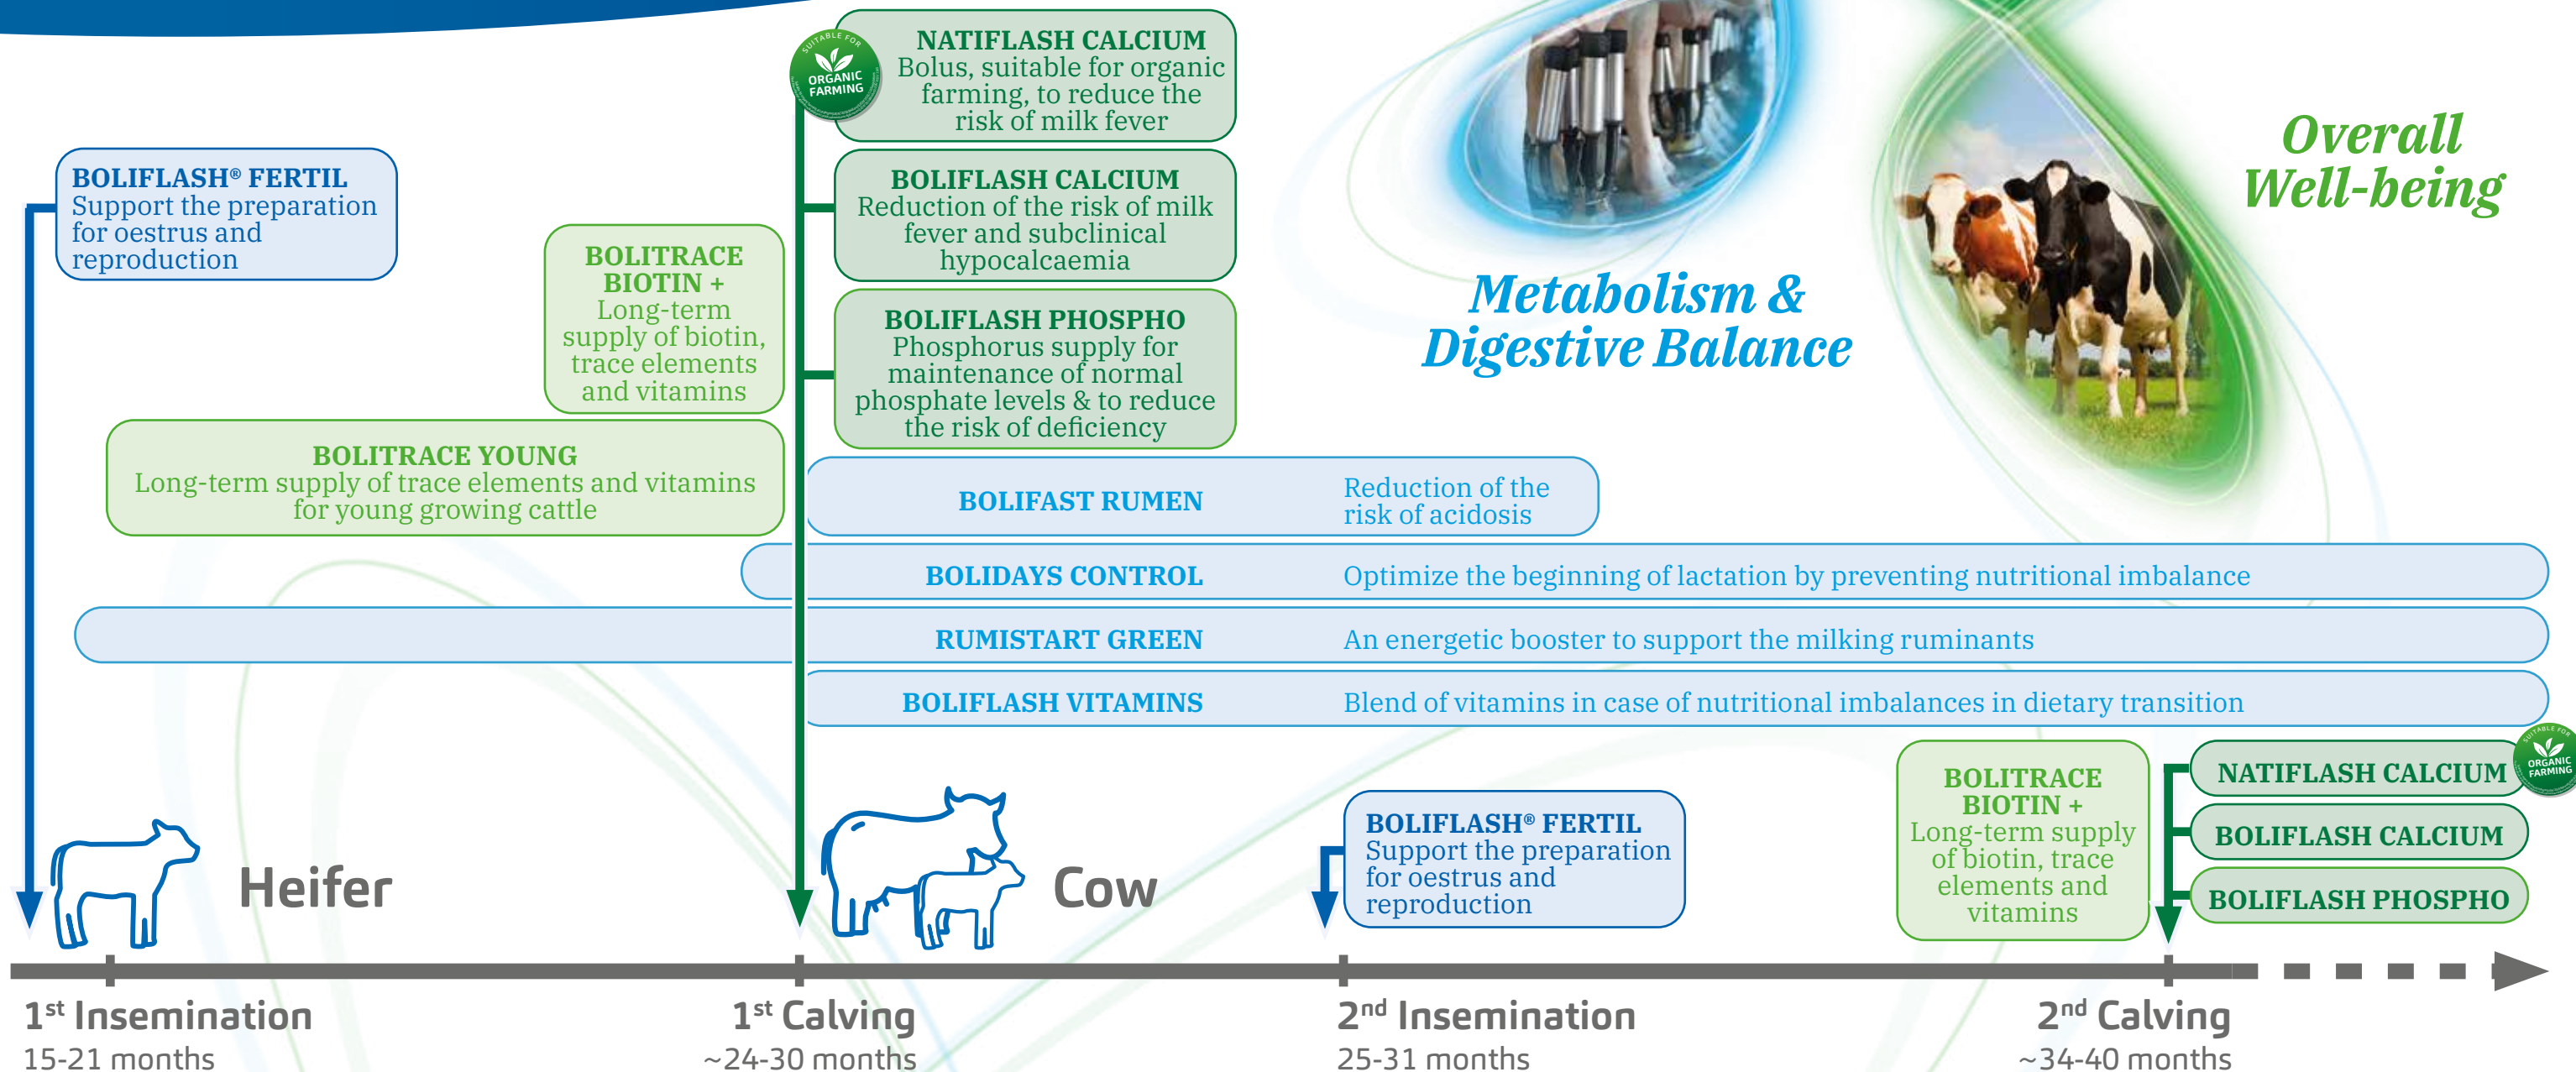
SUITABLE FOR ORGANIC FARMING

NATIFLASH CALCIUM
Bolus, suitable for organic farming, to reduce the risk of milk fever

Metabolism & Digestive Balance

Overall Well-being

BOLIFLASH® FERTIL
Support the preparation for oestrus and reproduction

BOLITRACE BIOTIN +
Long-term supply of biotin, trace elements and vitamins

BOLIFLASH CALCIUM
Reduction of the risk of milk fever and subclinical hypocalcaemia

BOLIFLASH PHOSPHO
Phosphorus supply for maintenance of normal phosphate levels & to reduce the risk of deficiency

BOLITRACE YOUNG
Long-term supply of trace elements and vitamins for young growing cattle

BOLIFAST RUMEN Reduction of the risk of acidosis

BOLIDAYS CONTROL Optimize the beginning of lactation by preventing nutritional imbalance

RUMISTART GREEN An energetic booster to support the milking ruminants

BOLIFLASH VITAMINS Blend of vitamins in case of nutritional imbalances in dietary transition

Heifer

Cow

BOLIFLASH® FERTIL
Support the preparation for oestrus and reproduction

BOLITRACE BIOTIN +
Long-term supply of biotin, trace elements and vitamins

NATIFLASH CALCIUM

SUITABLE FOR ORGANIC FARMING

BOLIFLASH CALCIUM

BOLIFLASH PHOSPHO

1$^{st}$ Insemination
15-21 months

1$^{st}$ Calving
~24-30 months

2$^{nd}$ Insemination
25-31 months

2$^{nd}$ Calving
~34-40 months